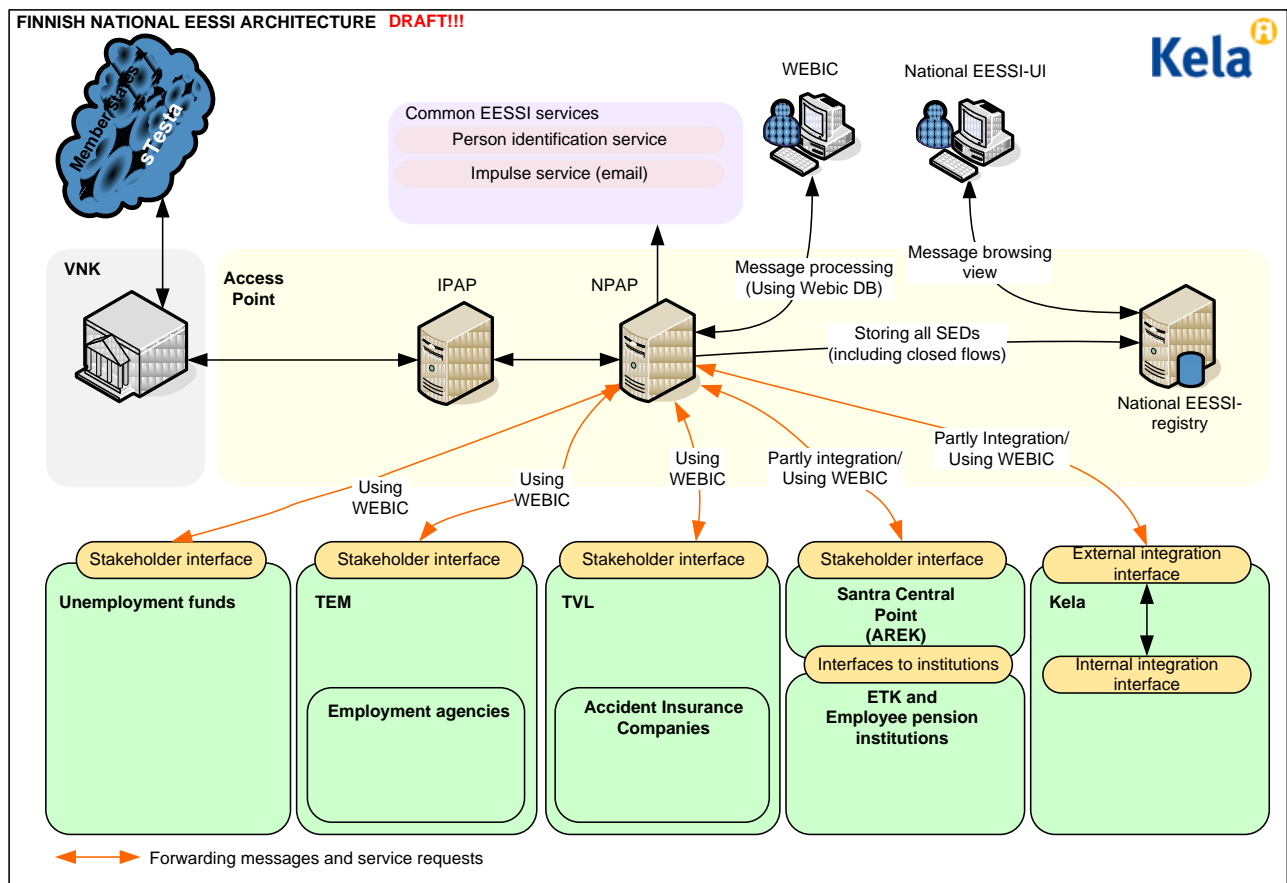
FINNISH NATIONAL EESSI ARCHITECTURE DRAFT!!!

Kela

Member states

sTesta

Common EESSI services

Person identification service

Impulse service (email)

WEBIC

National EESSI-UI

VNK

Access Point

IPAP

NPAP

Message processing (Using Webic DB)

Message browsing view

Storing all SEDs (including closed flows)

National EESSI-registry

Using WEBIC

Using WEBIC

Using WEBIC

Partly integration/ Using WEBIC

Partly Integration/ Using WEBIC

Stakeholder interface

Unemployment funds

Stakeholder interface

TEM

Employment agencies

Stakeholder interface

TVL

Accident Insurance Companies

Stakeholder interface

Santra Central Point (AREK)

Interfaces to institutions

ETK and Employee pension institutions

External integration interface

Kela

Internal integration interface

Forwarding messages and service requests